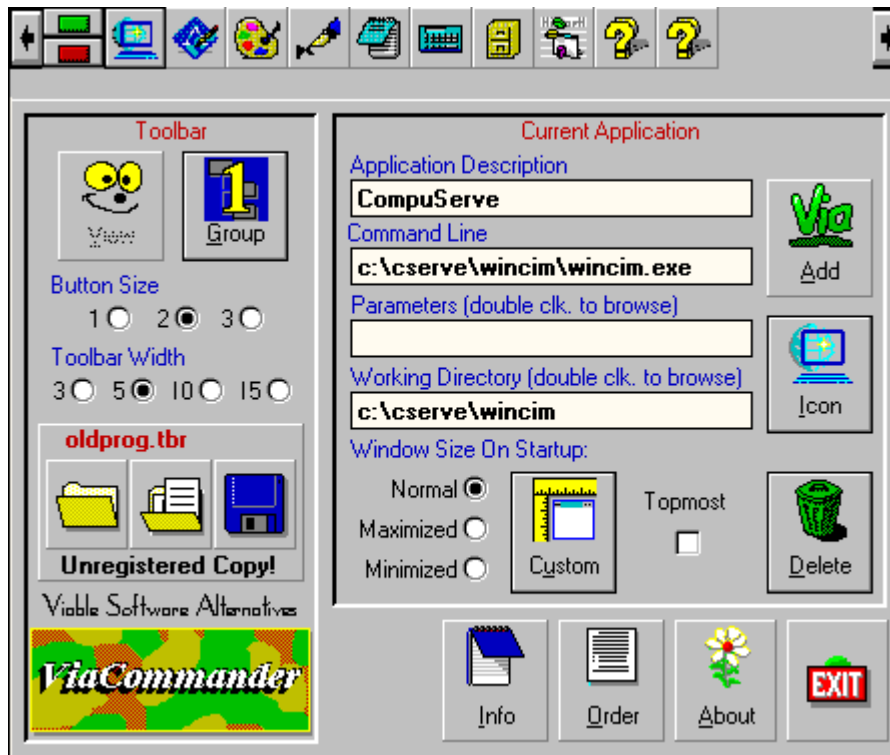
Toolbar

View

1

Group

Button Size

1 2 3

Toolbar Width

3 5 10 15

oldprog.tbr

Unregistered Copy!

Viable Software Alternatives

ViaCommander

Current Application

Application Description

CompuServe

Command Line

c:\cserve\wincim\wincim.exe

Parameters (double clk. to browse)

Working Directory (double clk. to browse)

c:\cserve\wincim

Window Size On Startup:

Normal

Maximized

Minimized

Custom

Topmost

Via

Add

Icon

Delete

Info

Order

About

EXIT